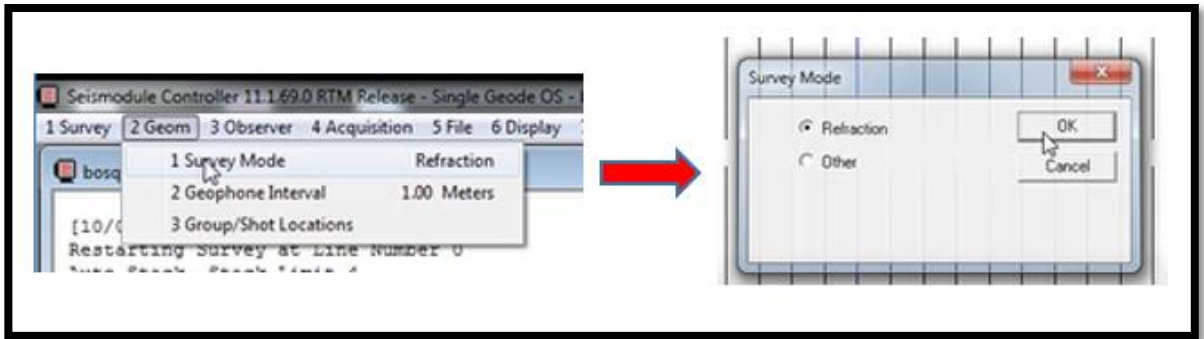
Seismodule Controller 11.1.69.0 RTM Release - Single Geode OS - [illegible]

1 Survey 2 Geom 3 Observer 4 Acquisition 5 File 6 Display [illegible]

bosq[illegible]

1 Survey Mode Refraction
2 Geophone Interval 1.00 Meters
3 Group/Shot Locations

[10/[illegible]
Restarting Survey at Line Number 0
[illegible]

Survey Mode

Refraction
Other

OK
Cancel